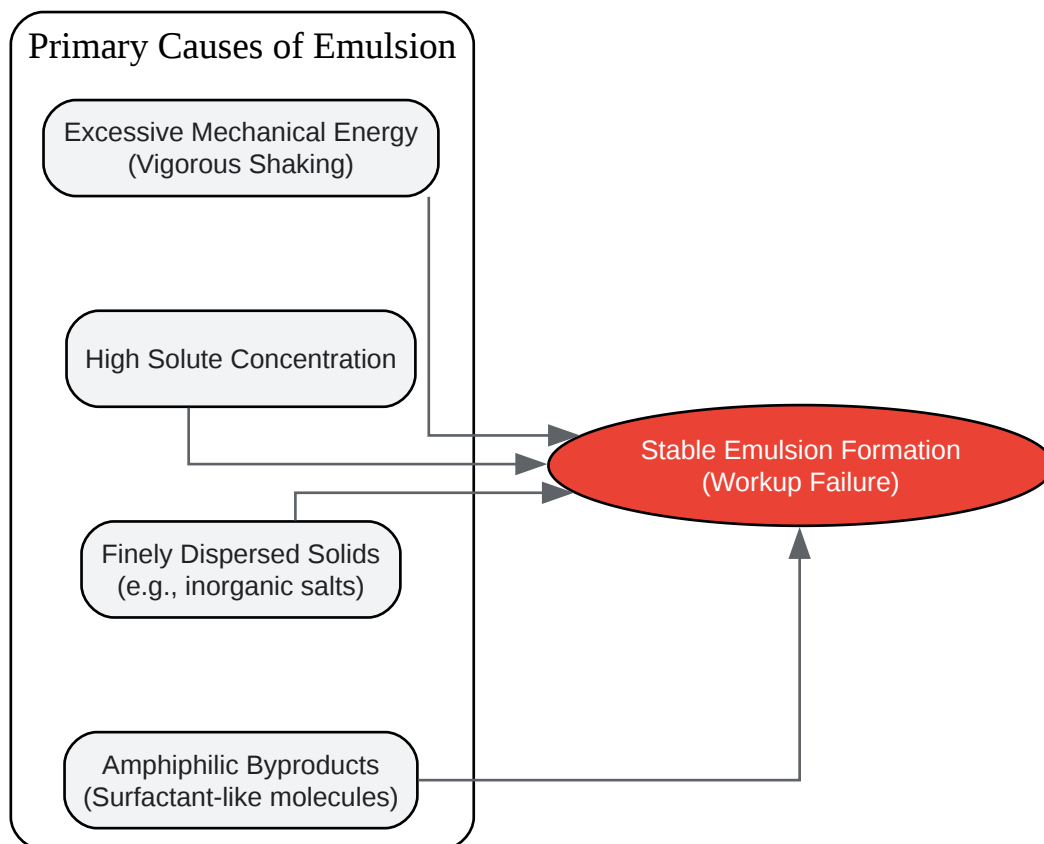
Primary Causes of Emulsion

Excessive Mechanical Energy
(Vigorous Shaking)

High Solute Concentration

Finely Dispersed Solids
(e.g., inorganic salts)

Amphiphilic Byproducts
(Surfactant-like molecules)

Stable Emulsion Formation
(Workup Failure)